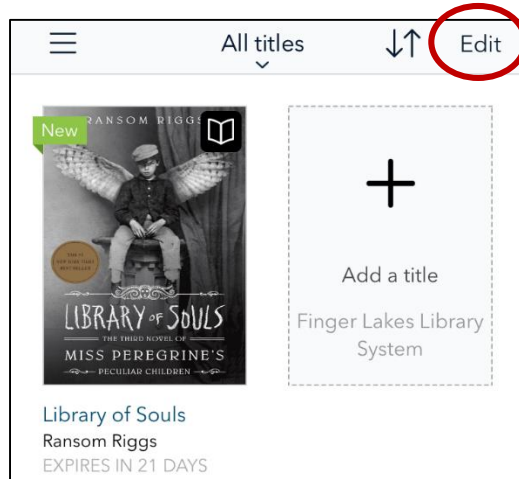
All titles

Edit

New

RANSOM RIGGS

LIBRARY OF SOULS

THE THIRD NOVEL OF

MISS PEREGRINE'S

PECULIAR CHILDREN

Add a title

Finger Lakes Library System

Library of Souls

Ransom Riggs

EXPIRES IN 21 DAYS